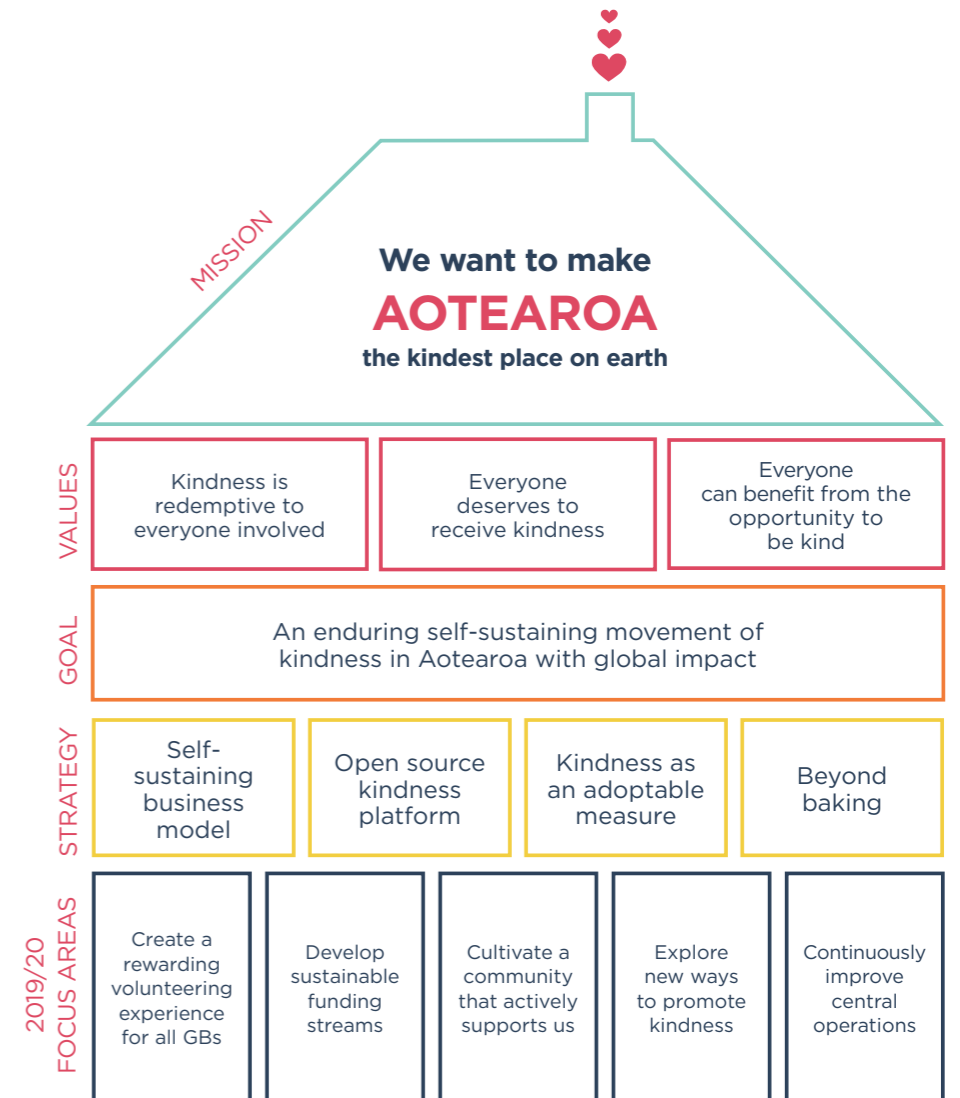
MISSION

We want to make
AOTEAROA
the kindest place on earth

VALUES

Kindness is redemptive to everyone involved

Everyone deserves to receive kindness

Everyone can benefit from the opportunity to be kind

GOAL

An enduring self-sustaining movement of kindness in Aotearoa with global impact

STRATEGY

Self-sustaining business model

Open source kindness platform

Kindness as an adoptable measure

Beyond baking

2019/20 FOCUS AREAS

Create a rewarding volunteering experience for all GBs

Develop sustainable funding streams

Cultivate a community that actively supports us

Explore new ways to promote kindness

Continuously improve central operations